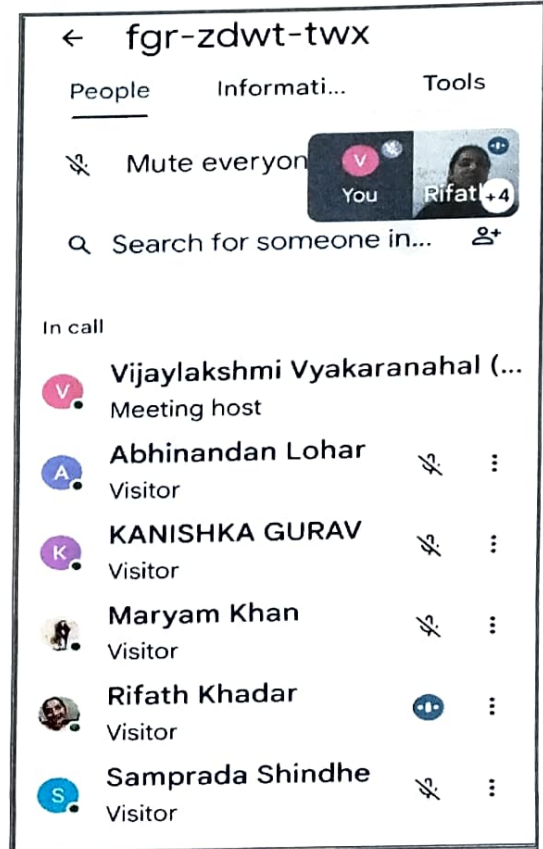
← fgr-zdwt-twx

People Informati... Tools

Mute everyon

V You

Rifat +4

Search for someone in...

In call

V Vijaylakshmi Vyakaranahal (...
Meeting host

A Abhinandan Lohar
Visitor

K KANISHKA GURAV
Visitor

Maryam Khan
Visitor

Rifath Khadar
Visitor

S Samprada Shindhe
Visitor